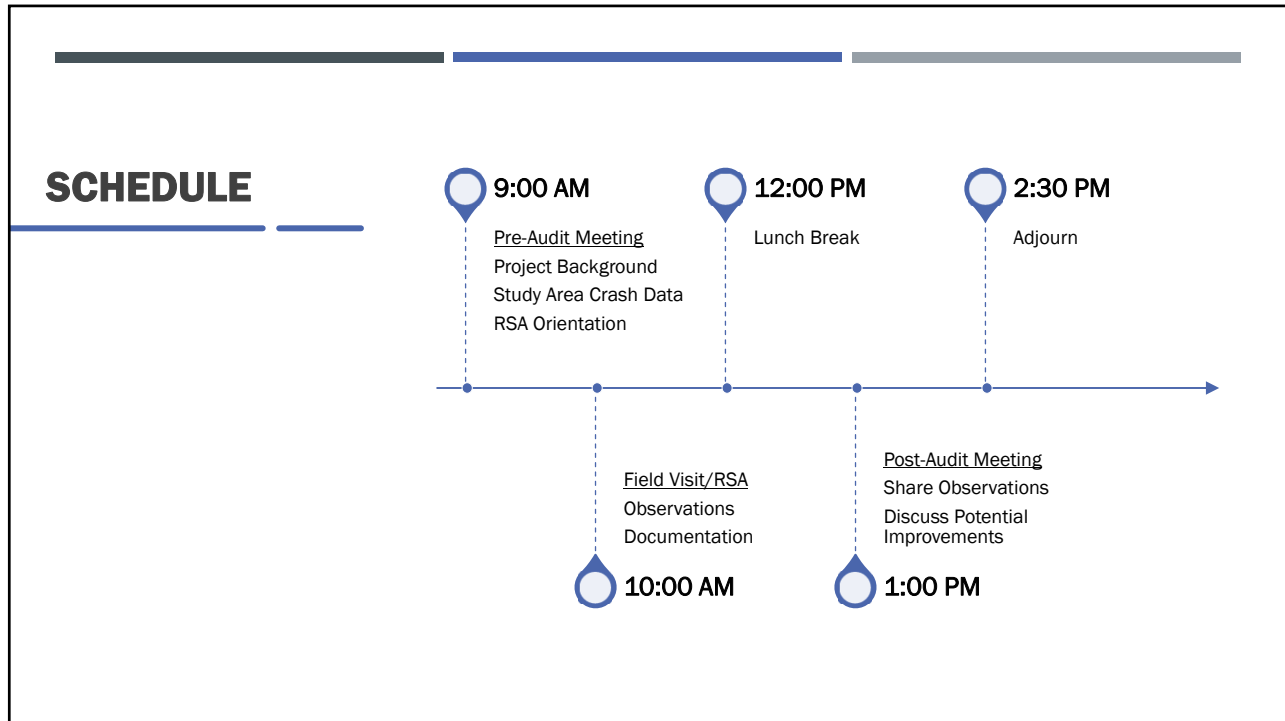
SCHEDULE

9:00 AM

Pre-Audit Meeting
Project Background
Study Area Crash Data
RSA Orientation

12:00 PM

Lunch Break

2:30 PM

Adjourn

Field Visit/RSA
Observations
Documentation

10:00 AM

Post-Audit Meeting
Share Observations
Discuss Potential Improvements

1:00 PM